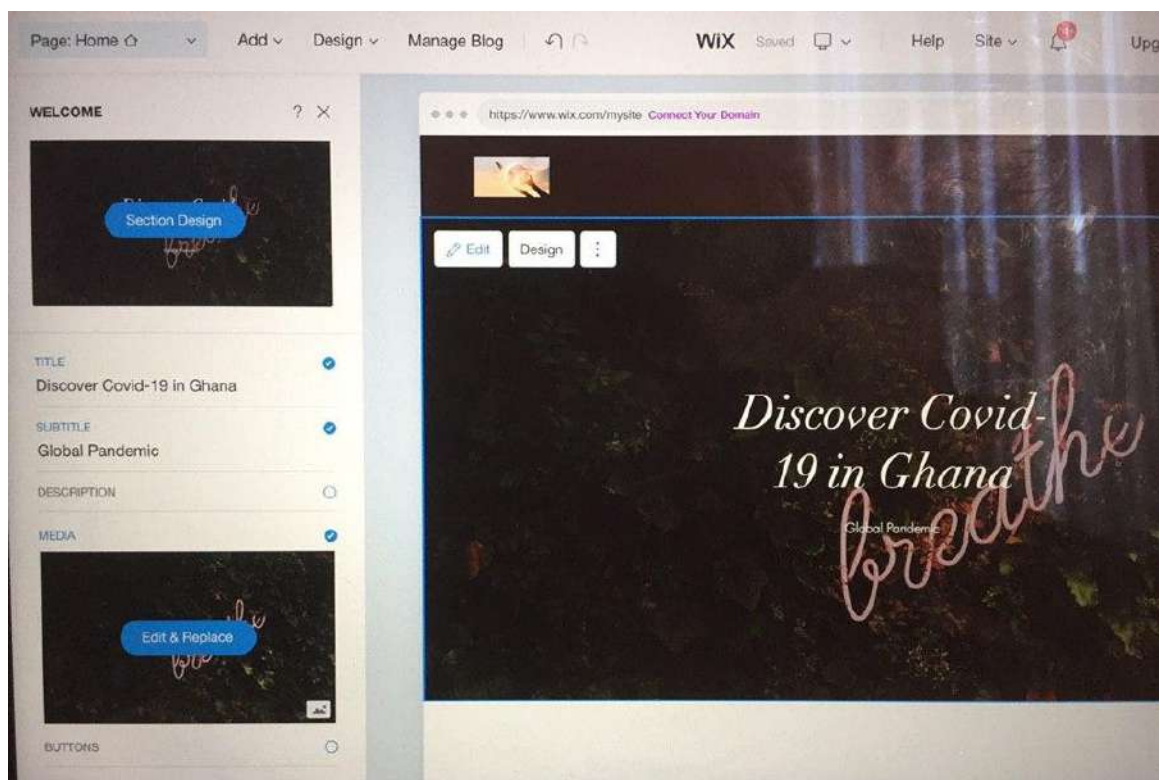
Page: Home ⌂ Add Design Manage Blog WiX Saved Help Site Upg

WELCOME ? ×

Section Design

TITLE
Discover Covid-19 in Ghana

SUBTITLE
Global Pandemic

DESCRIPTION

MEDIA

Edit & Replace

BUTTONS

https://www.wix.com/mysite Connect Your Domain

Edit Design

Discover Covid-19 in Ghana

Global Pandemic

breathe